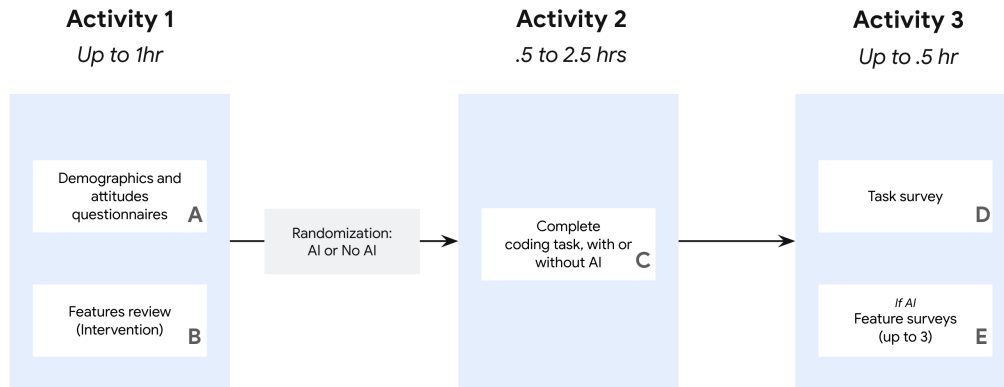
Activity 1
Up to 1hr

Demographics and attitudes questionnaires A

Features review (Intervention) B

Randomization: AI or No AI

Activity 2
.5 to 2.5 hrs

Complete coding task, with or without AI C

Activity 3
Up to .5 hr

Task survey D

If AI
Feature surveys (up to 3) E